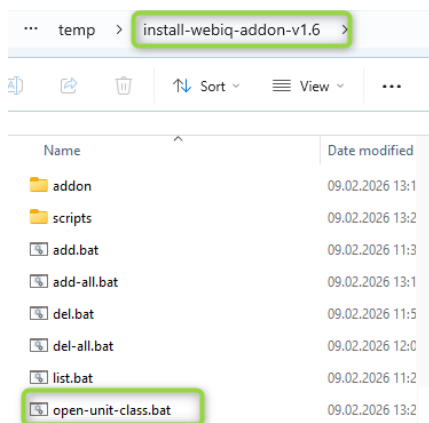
··· temp > install-webiq-addon-v1.6 >

Sort View ···

| Name | Date modified |
|---|---|
| addon | 09.02.2026 13:1 |
| scripts | 09.02.2026 13:2 |
| add.bat | 09.02.2026 11:3 |
| add-all.bat | 09.02.2026 13:1 |
| del.bat | 09.02.2026 11:5 |
| del-all.bat | 09.02.2026 12:0 |
| list.bat | 09.02.2026 11:2 |
| open-unit-class.bat | 09.02.2026 13:2 |